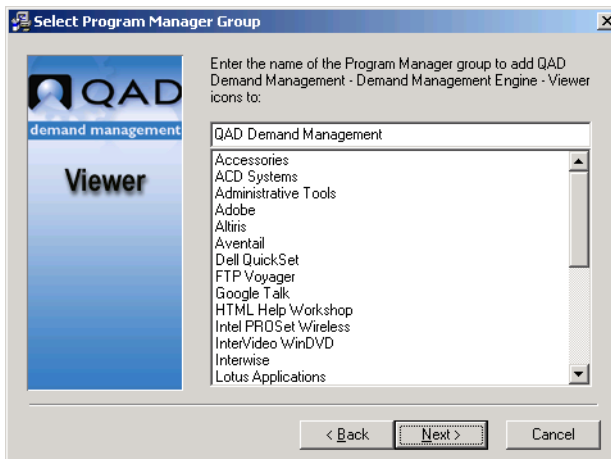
Select Program Manager Group

QAD
demand management
Viewer

Enter the name of the Program Manager group to add QAD Demand Management - Demand Management Engine - Viewer icons to:

QAD Demand Management

Accessories
ACD Systems
Administrative Tools
Adobe
Altiris
Aventail
Dell QuickSet
FTP Voyager
Google Talk
HTML Help Workshop
Intel PROSet Wireless
InterVideo WinDVD
Interwise
Lotus Applications

< Back
Next >
Cancel